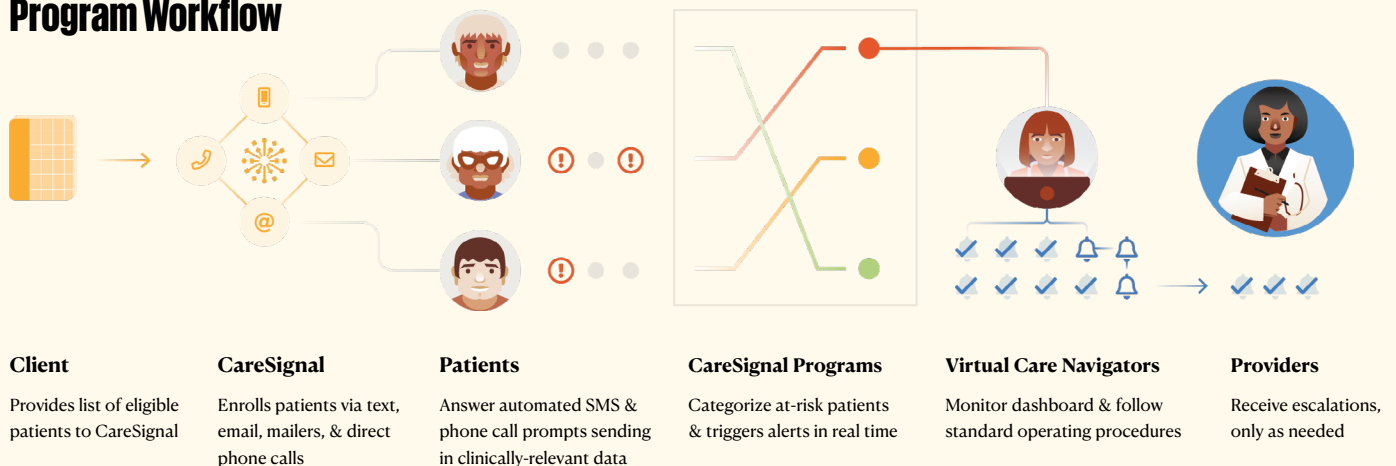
Program Workflow

Client
Provides list of eligible patients to CareSignal

CareSignal
Enrolls patients via text, email, mailers, & direct phone calls

Patients
Answer automated SMS & phone call prompts sending in clinically-relevant data

CareSignal Programs
Categorize at-risk patients & triggers alerts in real time

Virtual Care Navigators
Monitor dashboard & follow standard operating procedures

Providers
Receive escalations, only as needed